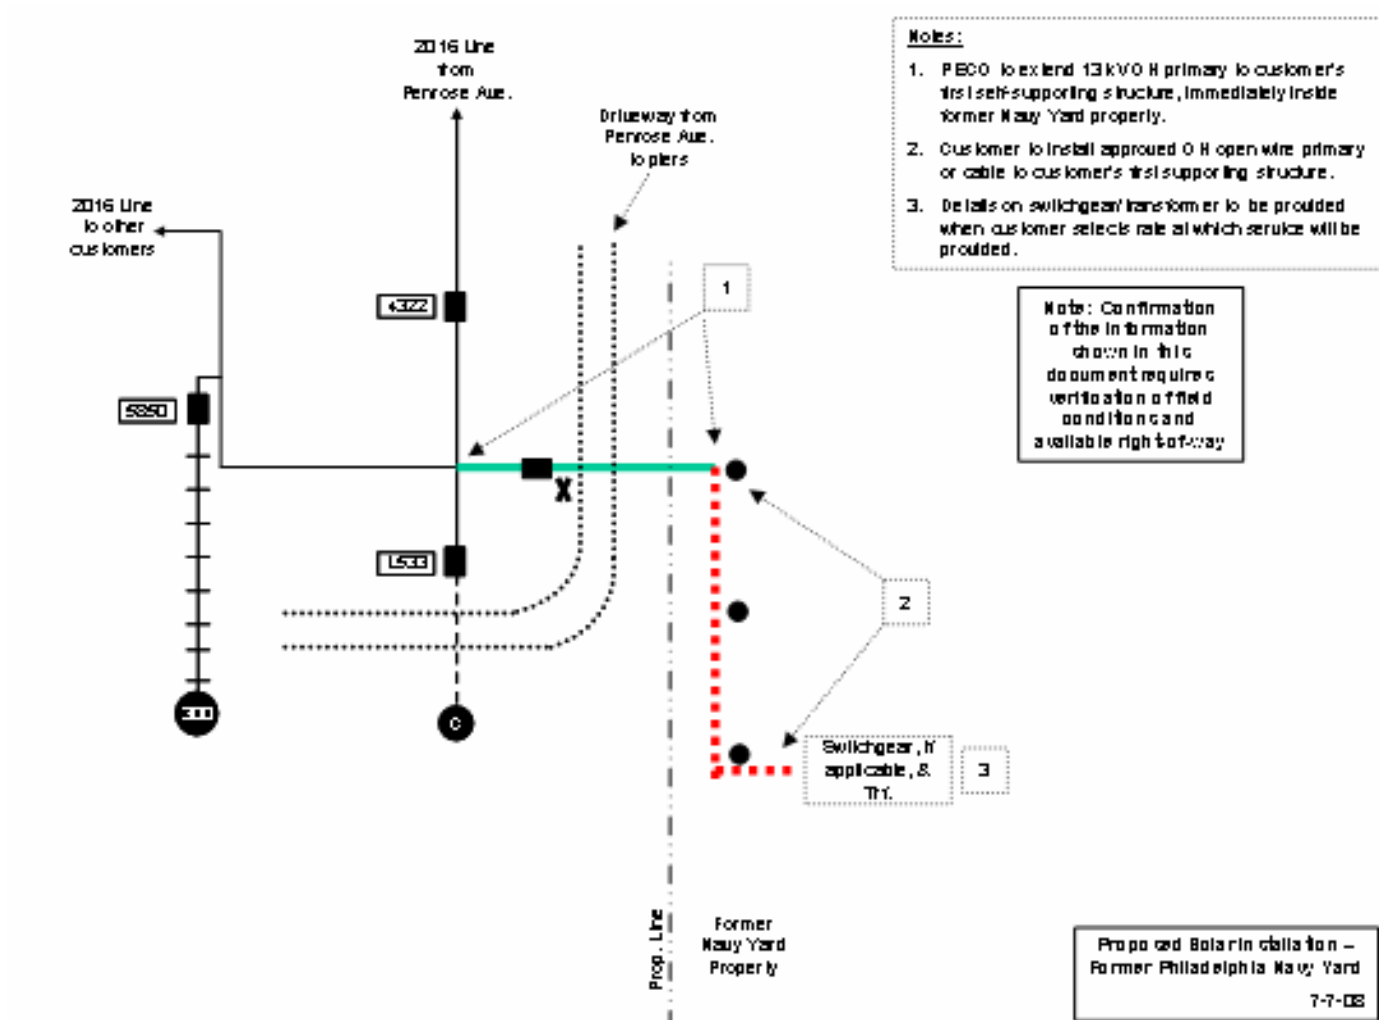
Notes:

1. PECO to extend 13kV OH primary to customer's first self-supporting structure, immediately inside former Navy Yard property.

2. Customer to install approved OH open wire primary or cable to customer's first supporting structure.

3. Details on switchgear/transformer to be provided when customer selects rate at which service will be provided.

2016 Line from Penrose Ave.

Driveway from Penrose Ave. to piers

2016 Line to other customers

4322

5250

1533

1

X

2

300

C

Switchgear, if applicable, & Tr.

3

Note: Confirmation of the information shown in this document requires verification of field conditions and available right-of-way

Prop. Line

Former Navy Yard Property

Proposed Solar Installation – Former Philadelphia Navy Yard

7-7-08